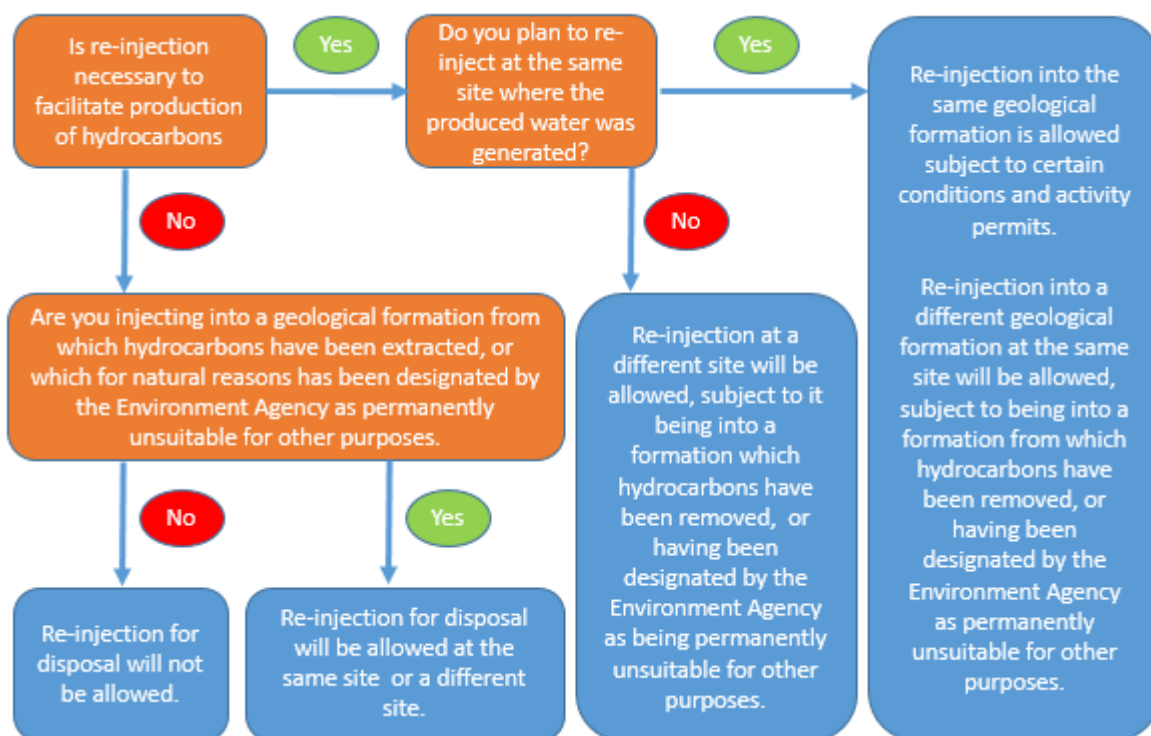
Is re-injection necessary to facilitate production of hydrocarbons

Yes

Do you plan to re-inject at the same site where the produced water was generated?

Yes

Re-injection into the same geological formation is allowed subject to certain conditions and activity permits.

Re-injection into a different geological formation at the same site will be allowed, subject to being into a formation from which hydrocarbons have been removed, or having been designated by the Environment Agency as permanently unsuitable for other purposes.

No

No

Are you injecting into a geological formation from which hydrocarbons have been extracted, or which for natural reasons has been designated by the Environment Agency as permanently unsuitable for other purposes.

Re-injection at a different site will be allowed, subject to it being into a formation which hydrocarbons have been removed, or having been designated by the Environment Agency as being permanently unsuitable for other purposes.

No

Yes

Re-injection for disposal will not be allowed.

Re-injection for disposal will be allowed at the same site or a different site.